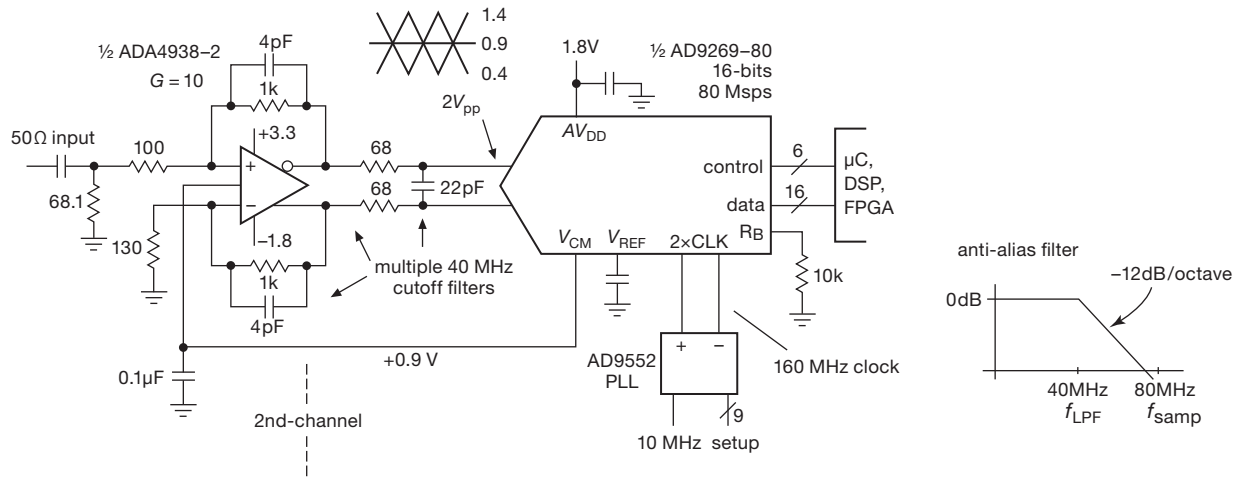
1.4
0.9
0.4

½ ADA4938−2
$G = 10$
4pF
1k
+3.3
−1.8
1k
4pF
50Ω input
100
68.1
130
68
68
22pF
$2V_{pp}$
1.8V
½ AD9269−80
16-bits
80 Msps
$AV_{DD}$
control
6
data
16
µC,
DSP,
FPGA
$V_{CM}$
$V_{REF}$
2×CLK
$R_B$
10k
multiple 40 MHz
cutoff filters
+0.9 V
0.1µF
2nd-channel
AD9552
PLL
+
−
160 MHz clock
10 MHz
setup
9

anti-alias filter
−12dB/octave
0dB
40MHz
$f_{LPF}$
80MHz
$f_{samp}$